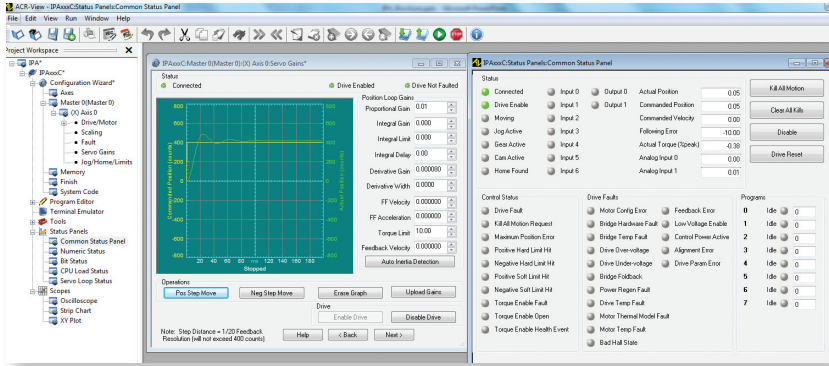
ACR-View - IPAxxxC:Status Panels:Common Status Panel

File Edit View Run Window Help

Project Workspace

IPA*
IPAxxxC*
Configuration Wizard*
Axes
Master 0(Master 0)
(X) Axis 0
Drive/Motor
Scaling
Fault
Servo Gains
Jog/Home/Limits
Memory
Finish
System Code
Program Editor
Terminal Emulator
Tools
Status Panels
Common Status Panel
Numeric Status
Bit Status
CPU Load Status
Servo Loop Status
Scopes
Oscilloscope
Strip Chart
XY Plot

IPAxxxC:Master 0(Master 0):(X) Axis 0:Servo Gains*

Status
Connected
Drive Enabled
Drive Not Faulted

Position Loop Gains
| | |
|---|---|
| Proportional Gain | 0.01 |
| Integral Gain | 0.000 |
| Integral Limit | 0.000 |
| Integral Delay | 0.00 |
| Derivative Gain | 0.000080 |
| Derivative Width | 0.0000 |
| FF Velocity | 0.000000 |
| FF Acceleration | 0.000000 |
| Torque Limit | 10.00 |
| Feedback Velocity | 0.000000 |

Auto Inertia Detection

800
600
400
200
0
20 40 60 80 ms 120 140 160 180
Stopped

Operations
Pos Step Move
Neg Step Move
Erase Graph
Upload Gains

Drive
Enable Drive
Disable Drive

Note: Step Distance = 1/20 Feedback Resolution (will not exceed 400 counts)

Help
< Back
Next >

IPAxxxC:Status Panels:Common Status Panel

Status
| | | | | |
|---|---|---|---|---|
| Connected | Input 0 | Output 0 | Actual Position | 0.05 |
| Drive Enable | Input 1 | Output 1 | Commanded Position | 0.05 |
| Moving | Input 2 | | Commanded Velocity | 0.00 |
| Jog Active | Input 3 | | Following Error | -10.00 |
| Gear Active | Input 4 | | Actual Torque (%peak) | -0.38 |
| Cam Active | Input 5 | | Analog Input 0 | 0.00 |
| Home Found | Input 6 | | Analog Input 1 | 0.01 |

Kill All Motion
Clear All Kills
Disable
Drive Reset

Control Status
Drive Fault
Kill All Motion Request
Maximum Position Error
Positive Hard Limit Hit
Negative Hard Limit Hit
Positive Soft Limit Hit
Negative Soft Limit Hit
Torque Enable Fault
Torque Enable Open
Torque Enable Health Event

Drive Faults
Motor Config Error
Bridge Hardware Fault
Bridge Temp Fault
Drive Over-voltage
Drive Under-voltage
Bridge Foldback
Power Regen Fault
Drive Temp Fault
Motor Thermal Model Fault
Motor Temp Fault
Bad Hall State
Feedback Error
Low Voltage Enable
Control Power Active
Alignment Error
Drive Param Error

Programs
| | | |
|---|---|---|
| 0 | Idle | 0 |
| 1 | Idle | 0 |
| 2 | Idle | 0 |
| 3 | Idle | 0 |
| 4 | Idle | 0 |
| 5 | Idle | 0 |
| 6 | Idle | 0 |
| 7 | Idle | 0 |